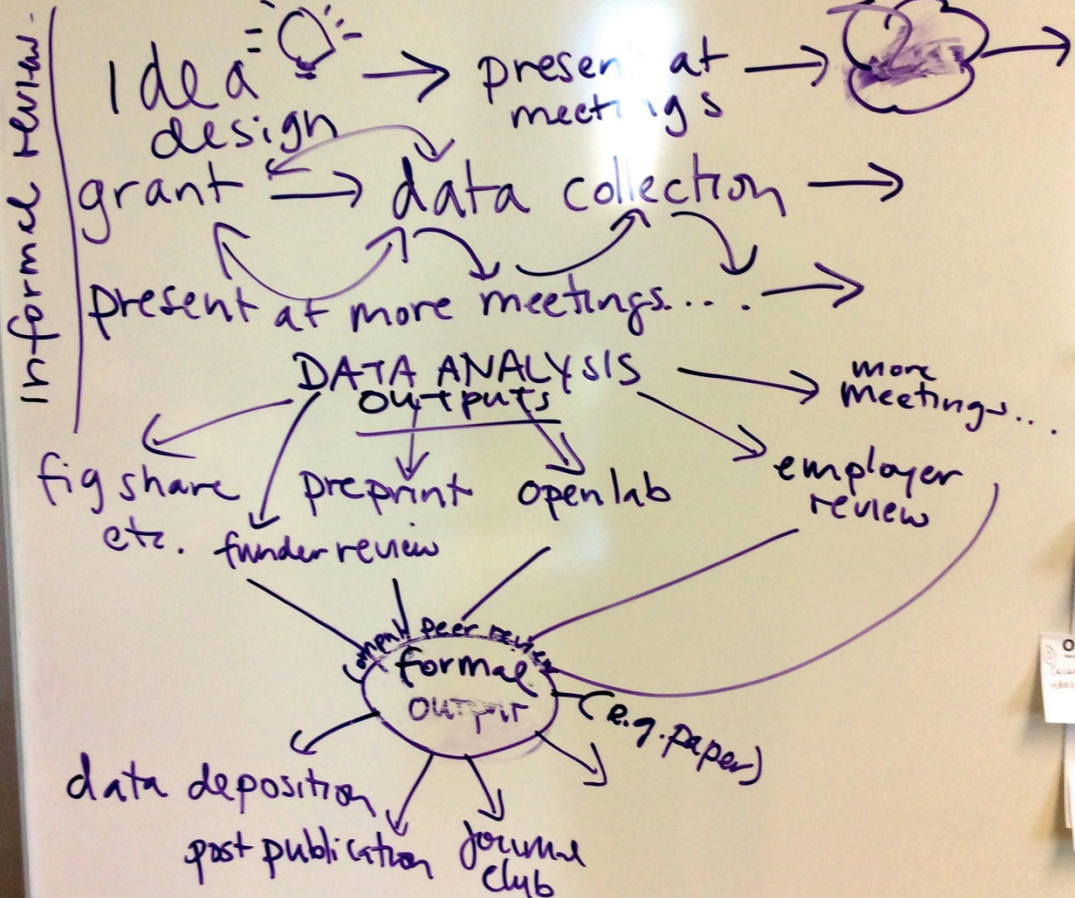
Informal Review

Idea → present at meetings →

design

grant → data collection →

present at more meetings... →

DATA ANALYSIS → more meetings...

outputs

fig share etc.

funder review

preprint

open lab

employer review

content peer review

formal output (e.g. paper)

data deposition

post publication

Journal club